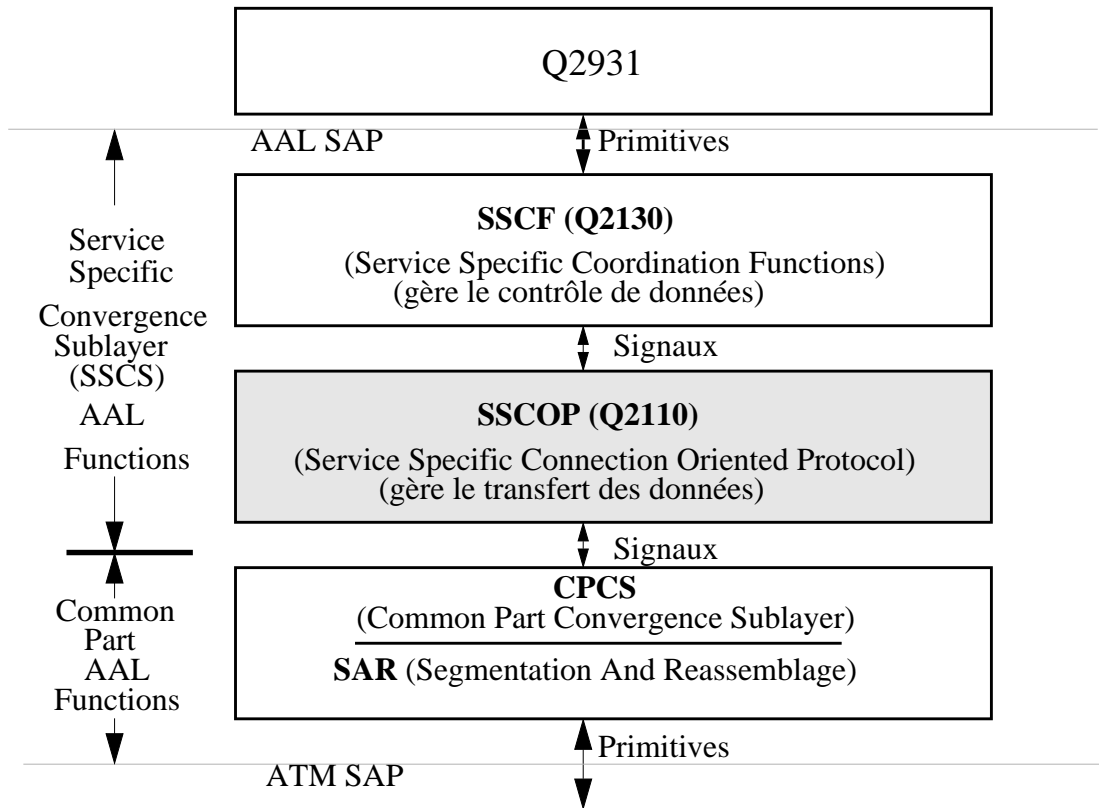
Q2931

AAL SAP

Primitives

SSCF (Q2130)

(Service Specific Coordination Functions)
(gère le contrôle de données)

Service Specific Convergence Sublayer (SSCS) AAL Functions

Signaux

SSCOP (Q2110)

(Service Specific Connection Oriented Protocol)
(gère le transfert des données)

Signaux

CPCS
(Common Part Convergence Sublayer)

SAR (Segmentation And Reassemblage)

Common Part AAL Functions

Primitives

ATM SAP